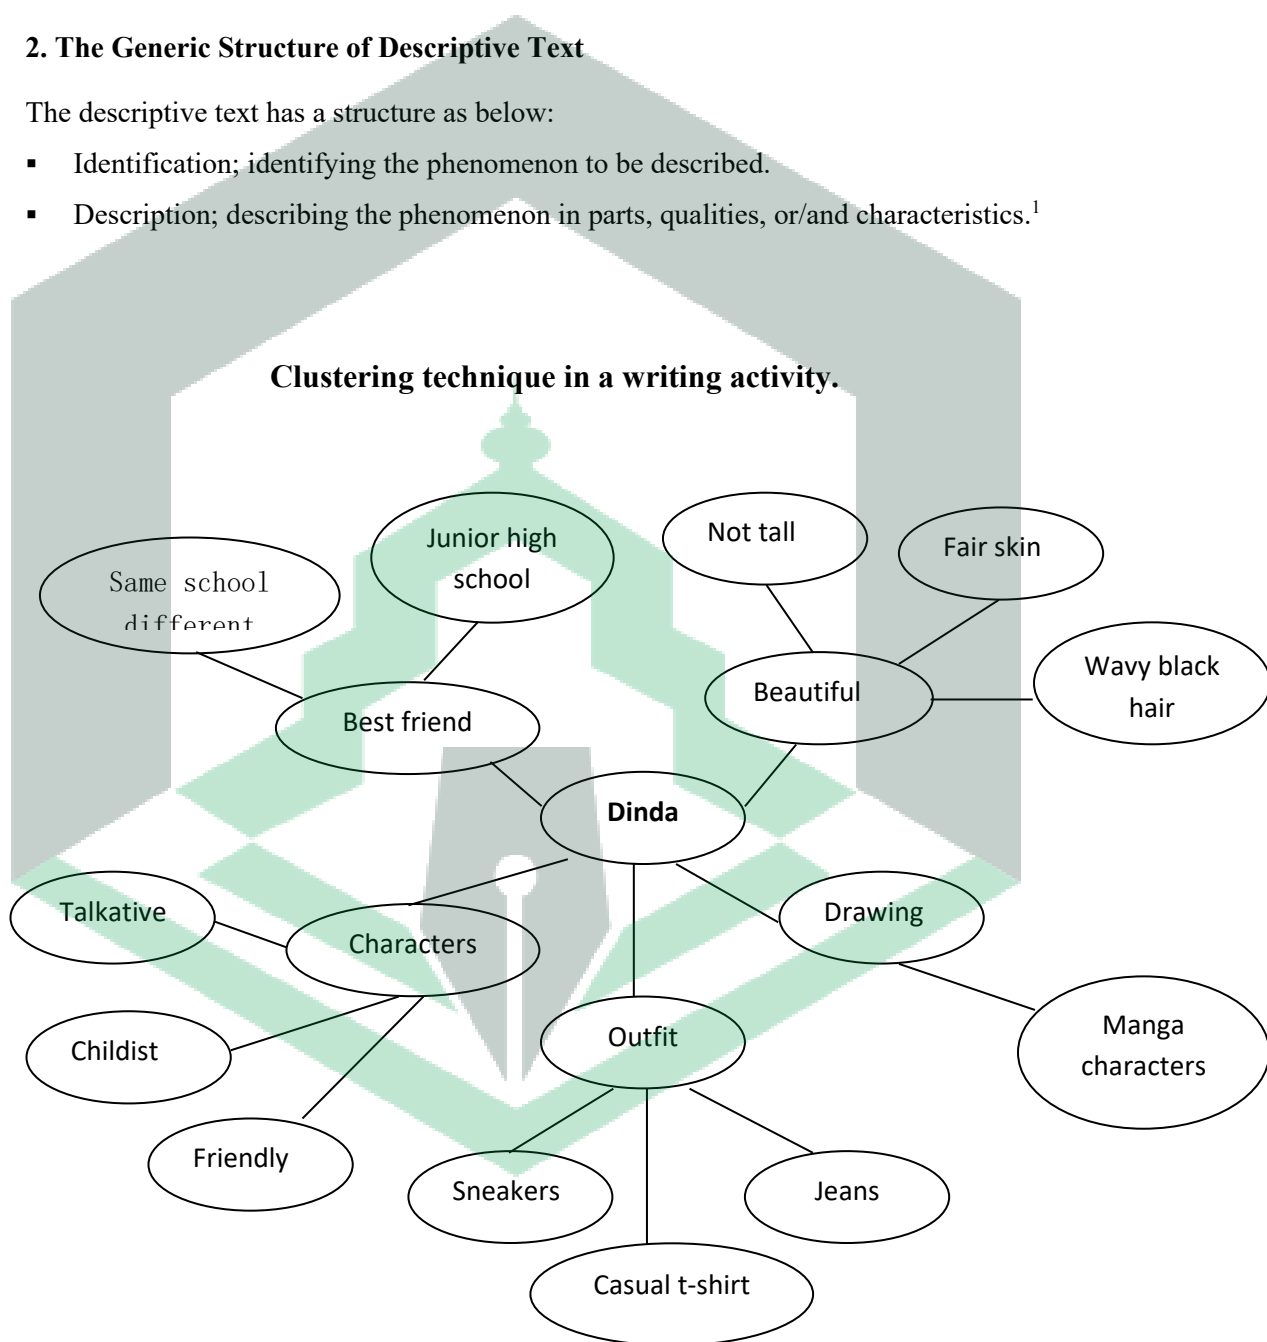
**2. The Generic Structure of Descriptive Text**

The descriptive text has a structure as below:

- Identification; identifying the phenomenon to be described.
- Description; describing the phenomenon in parts, qualities, or/and characteristics.$^1$

**Clustering technique in a writing activity.**

Same school different

Junior high school

Not tall

Fair skin

Wavy black hair

Beautiful

Best friend

Dinda

Talkative

Characters

Drawing

Childist

Outfit

Manga characters

Friendly

Sneakers

Jeans

Casual t-shirt